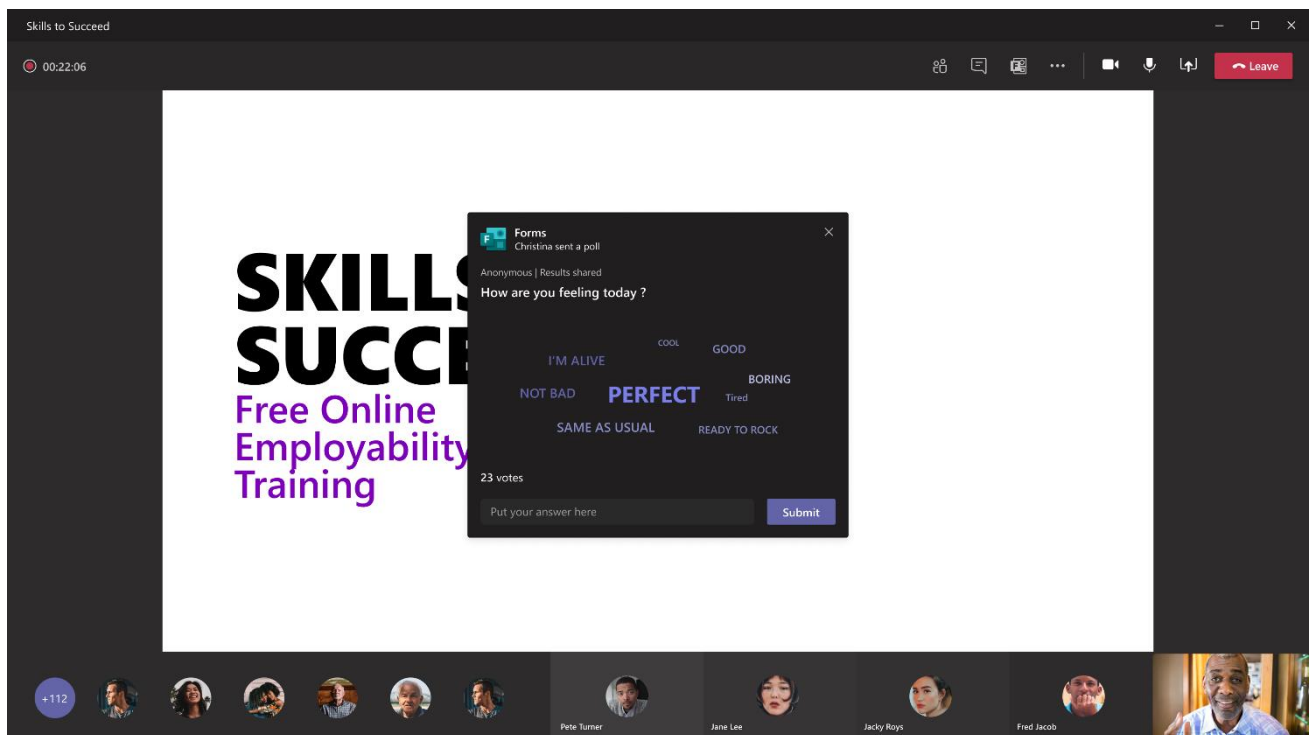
Skills to Succeed

00:22:06

Leave

SKILLS
SUCCE
Free Online
Employability
Training

Forms
Christina sent a poll

Anonymous | Results shared
How are you feeling today ?

COOL
GOOD
I'M ALIVE
BORING
NOT BAD
PERFECT
Tired
SAME AS USUAL
READY TO ROCK

23 votes

Put your answer here
Submit

+112

Pete Turner
Jane Lee
Jacky Roys
Fred Jacob